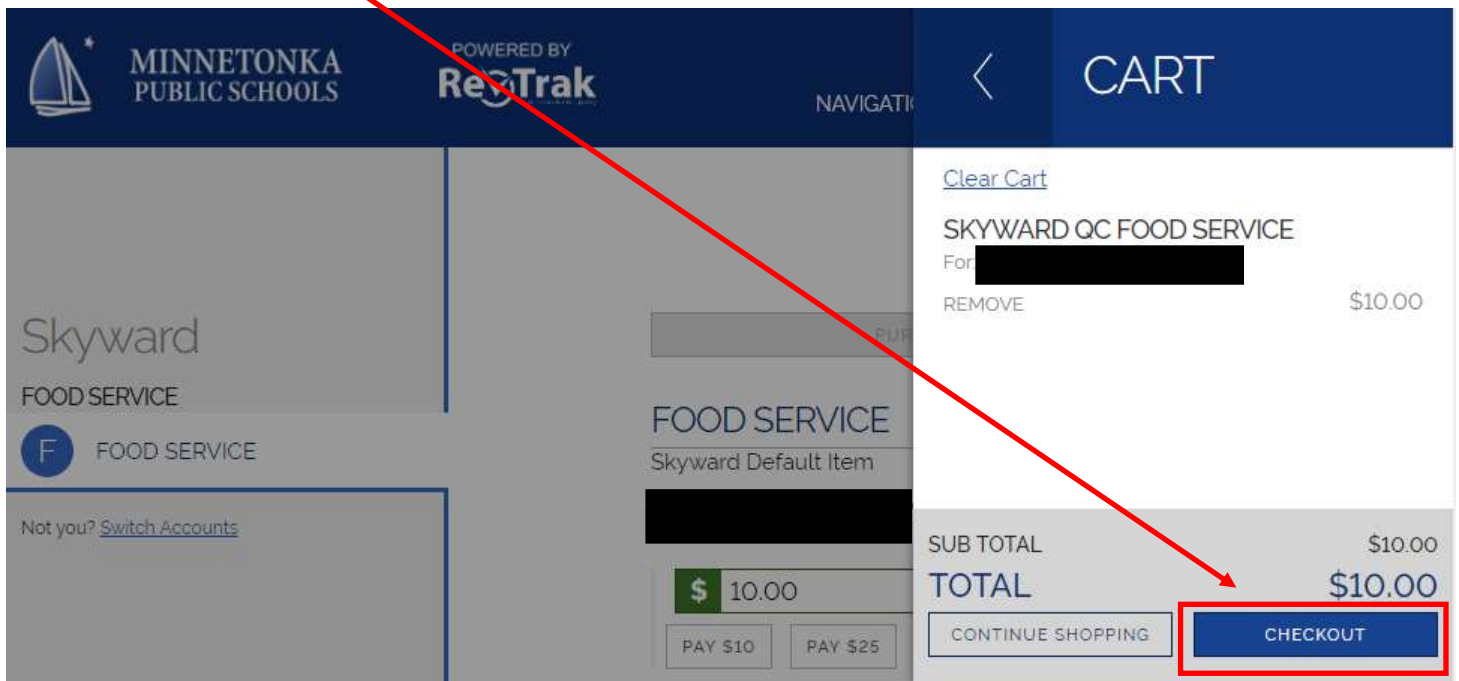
MINNETONKA PUBLIC SCHOOLS

POWERED BY RevTrak

NAVIGATI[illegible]

CART

Clear Cart

SKYWARD QC FOOD SERVICE

For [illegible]

REMOVE $10.00

Skyward

FOOD SERVICE

F FOOD SERVICE

Not you? Switch Accounts

PUR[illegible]

FOOD SERVICE

Skyward Default Item

$ 10.00

PAY $10 PAY $25

SUB TOTAL $10.00

TOTAL $10.00

CONTINUE SHOPPING

CHECKOUT